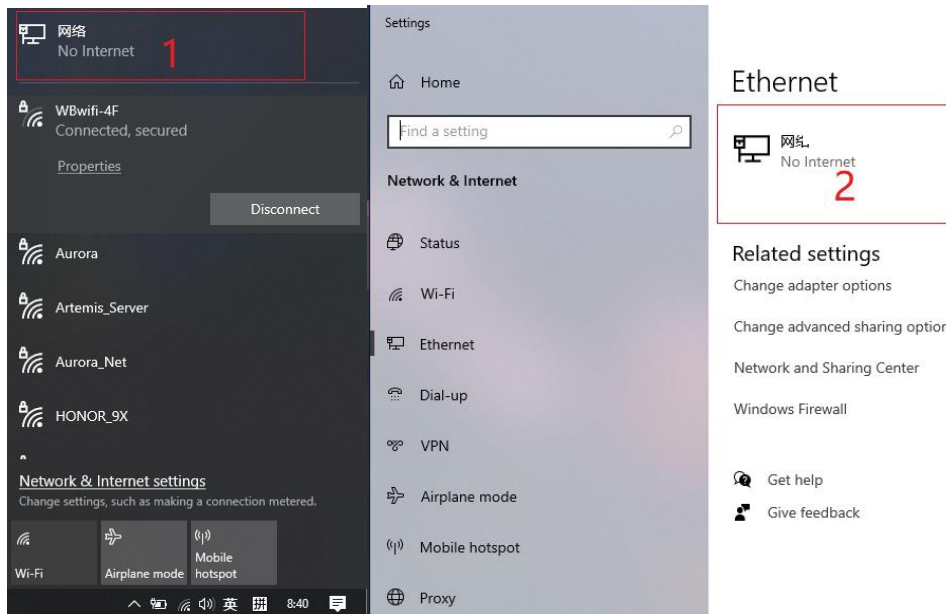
网络
No Internet
1

WBwifi-4F
Connected, secured

Properties

Disconnect

Aurora

Artemis_Server

Aurora_Net

HONOR_9X

Network & Internet settings
Change settings, such as making a connection metered.

Wi-Fi

Airplane mode

Mobile hotspot

英 8:40

Settings

Home

Find a setting

Network & Internet

Status

Wi-Fi

Ethernet

Dial-up

VPN

Airplane mode

Mobile hotspot

Proxy

Ethernet

网络
No Internet
2

Related settings

Change adapter options

Change advanced sharing optior

Network and Sharing Center

Windows Firewall

Get help

Give feedback